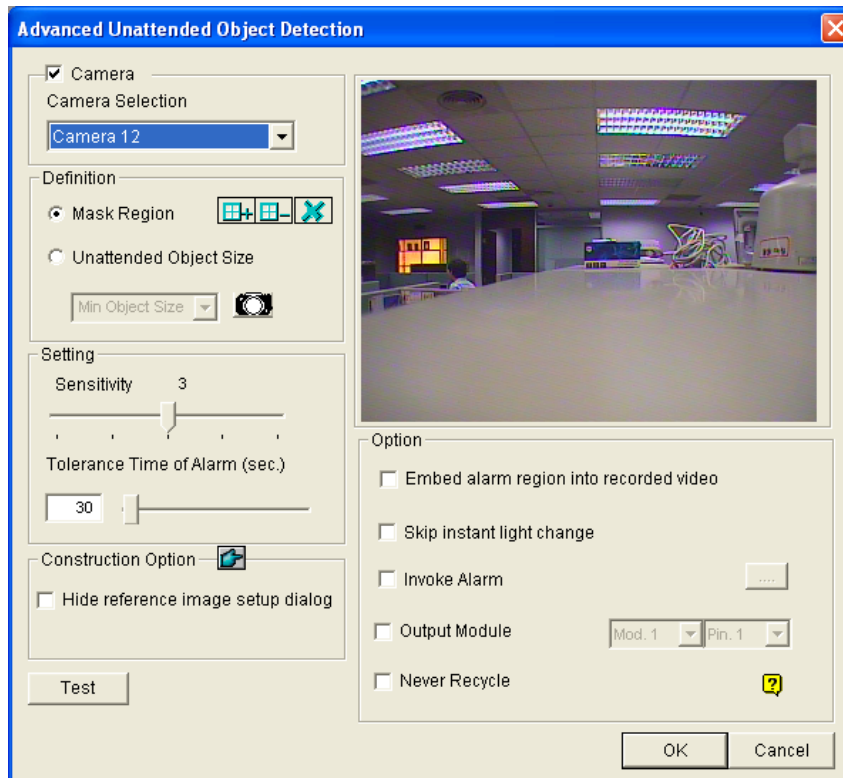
Advanced Unattended Object Detection

Camera

Camera Selection

Camera 12

Definition

Mask Region

Unattended Object Size

Min Object Size

Setting

Sensitivity 3

Tolerance Time of Alarm (sec.)

30

Construction Option

Hide reference image setup dialog

Test

Option

Embed alarm region into recorded video

Skip instant light change

Invoke Alarm

....

Output Module

Mod. 1

Pin. 1

Never Recycle

?

OK

Cancel